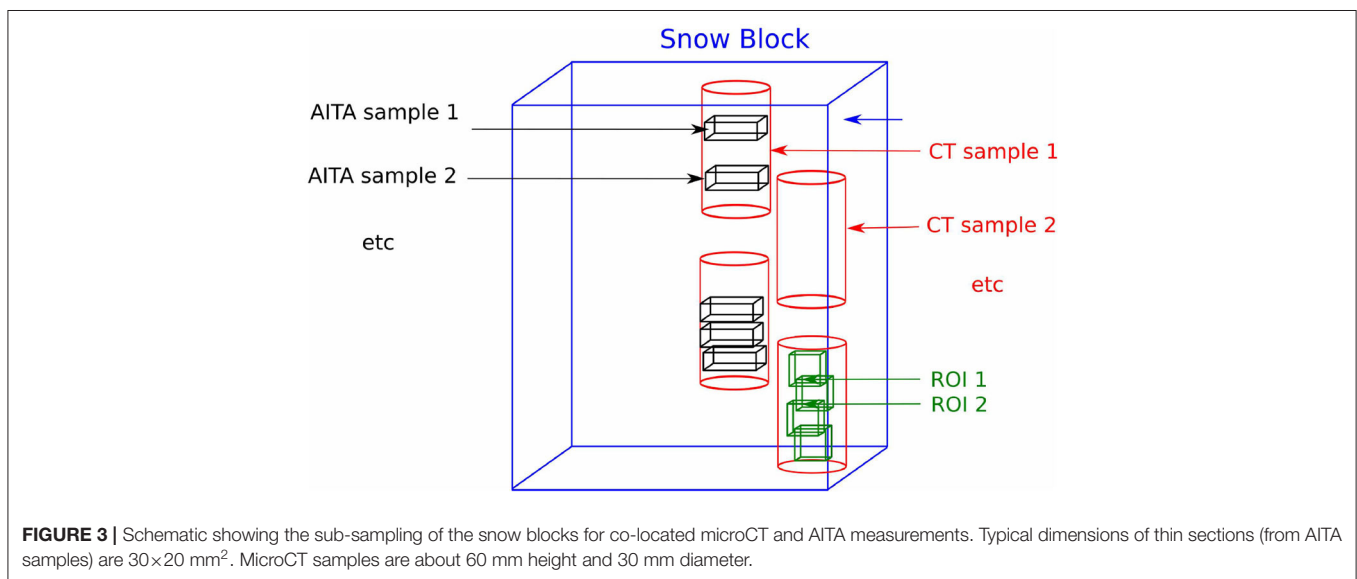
Snow Block

AITA sample 1

AITA sample 2

etc

CT sample 1

CT sample 2

etc

ROI 1

ROI 2

**FIGURE 3 |** Schematic showing the sub-sampling of the snow blocks for co-located microCT and AITA measurements. Typical dimensions of thin sections (from AITA samples) are $30 \times 20$ mm$^2$. MicroCT samples are about 60 mm height and 30 mm diameter.